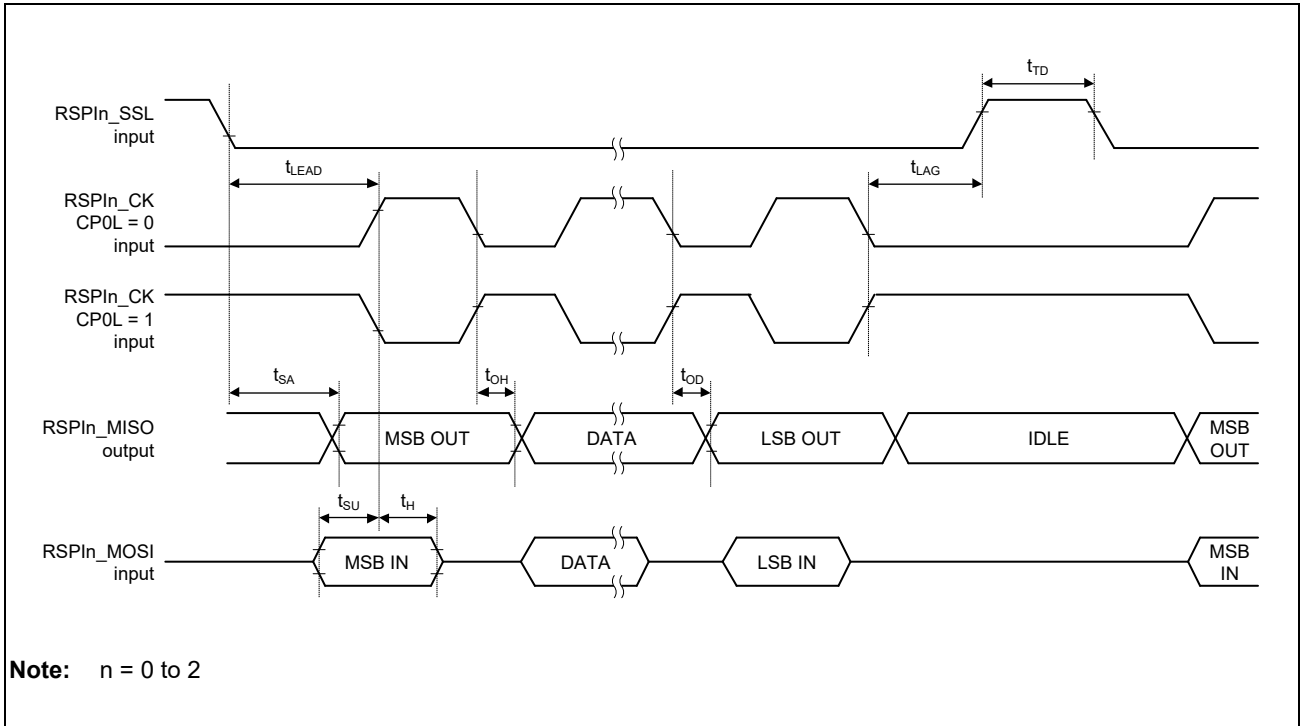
$t_{TD}$

RSPIn_SSL input

$t_{LEAD}$

$t_{LAG}$

RSPIn_CK CP0L = 0 input

RSPIn_CK CP0L = 1 input

$t_{SA}$

$t_{OH}$

$t_{OD}$

RSPIn_MISO output

MSB OUT

DATA

LSB OUT

IDLE

MSB OUT

$t_{SU}$

$t_{H}$

RSPIn_MOSI input

MSB IN

DATA

LSB IN

MSB IN

**Note:** n = 0 to 2